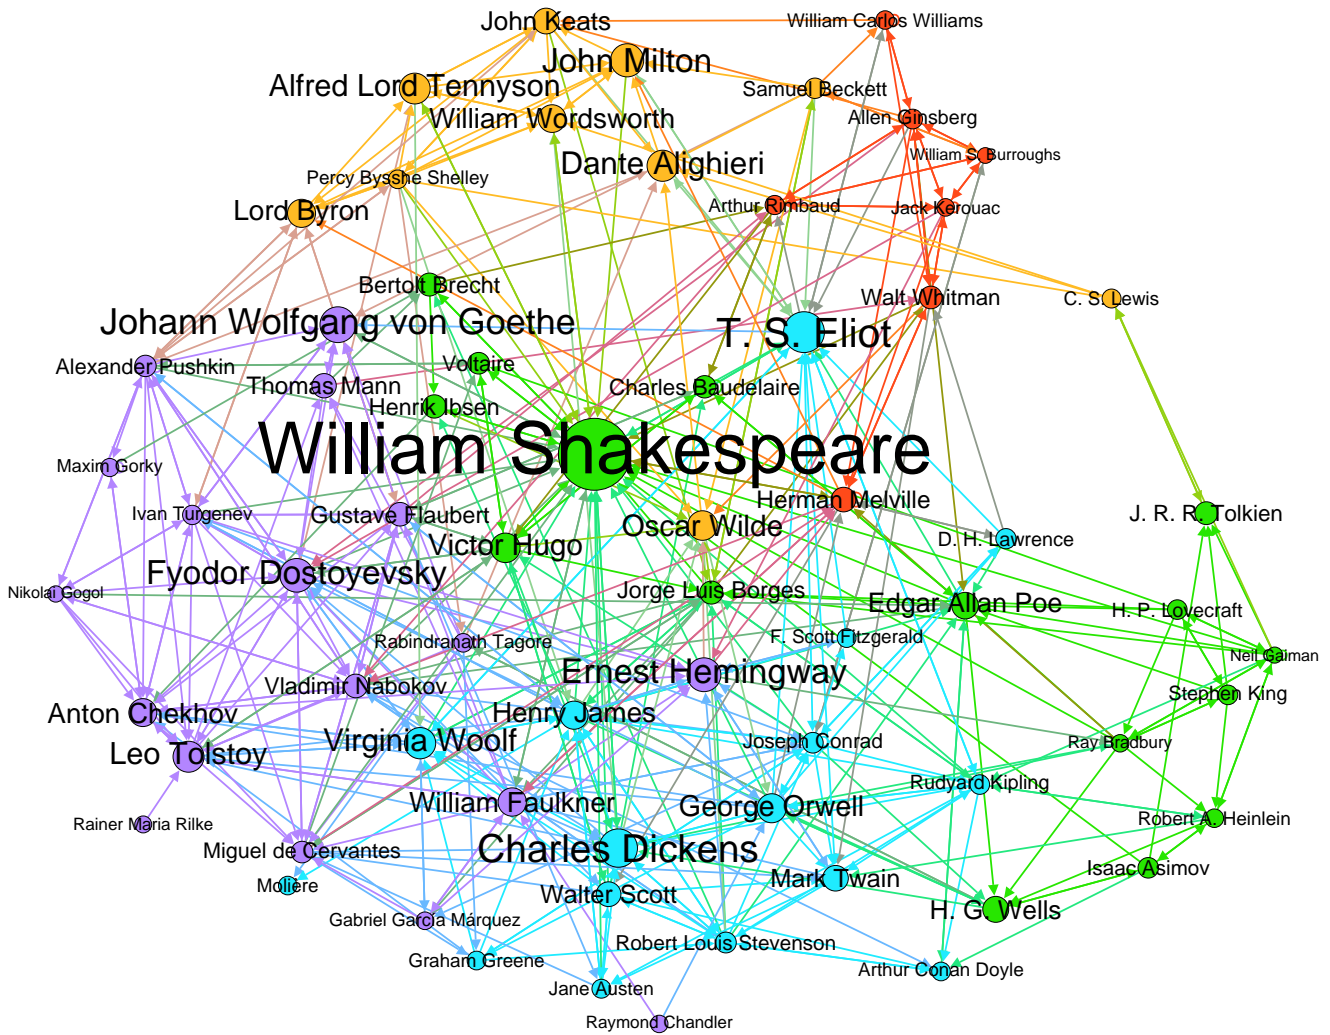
John Keats
William Carlos Williams
John Milton
Alfred Lord Tennyson
Samuel Beckett
William Wordsworth
Allen Ginsberg
William S. Burroughs
Dante Alighieri
Percy Bysshe Shelley
Arthur Rimbaud
Jack Kerouac
Lord Byron
Bertolt Brecht
Walt Whitman
C. S. Lewis
Johann Wolfgang von Goethe
T. S. Eliot
Alexander Pushkin
Voltaire
Thomas Mann
Charles Baudelaire
Henrik Ibsen
William Shakespeare
Maxim Gorky
Herman Melville
Ivan Turgenev
Gustave Flaubert
Oscar Wilde
J. R. R. Tolkien
D. H. Lawrence
Victor Hugo
Fyodor Dostoyevsky
Nikolai Gogol
Jorge Luis Borges
Edgar Allan Poe
H. P. Lovecraft
F. Scott Fitzgerald
Rabindranath Tagore
Neil Gaiman
Ernest Hemingway
Vladimir Nabokov
Stephen King
Anton Chekhov
Henry James
Virginia Woolf
Joseph Conrad
Ray Bradbury
Leo Tolstoy
Rudyard Kipling
William Faulkner
George Orwell
Robert A. Heinlein
Rainer Maria Rilke
Miguel de Cervantes
Charles Dickens
Isaac Asimov
Molière
Mark Twain
Walter Scott
H. G. Wells
Gabriel García Márquez
Robert Louis Stevenson
Graham Greene
Arthur Conan Doyle
Jane Austen
Raymond Chandler